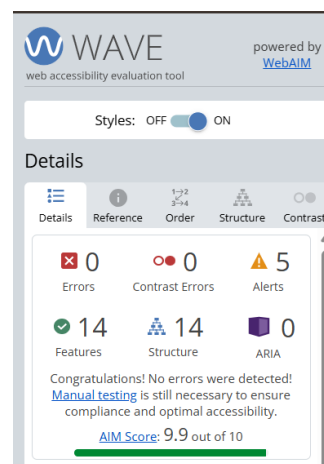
WAVE
web accessibility evaluation tool
powered by
WebAIM

Styles: OFF ON

Details

Details
Reference
Order
Structure
Contrast

0
Errors
0
Contrast Errors
5
Alerts

14
Features
14
Structure
0
ARIA

Congratulations! No errors were detected! Manual testing is still necessary to ensure compliance and optimal accessibility.

AIM Score: 9.9 out of 10